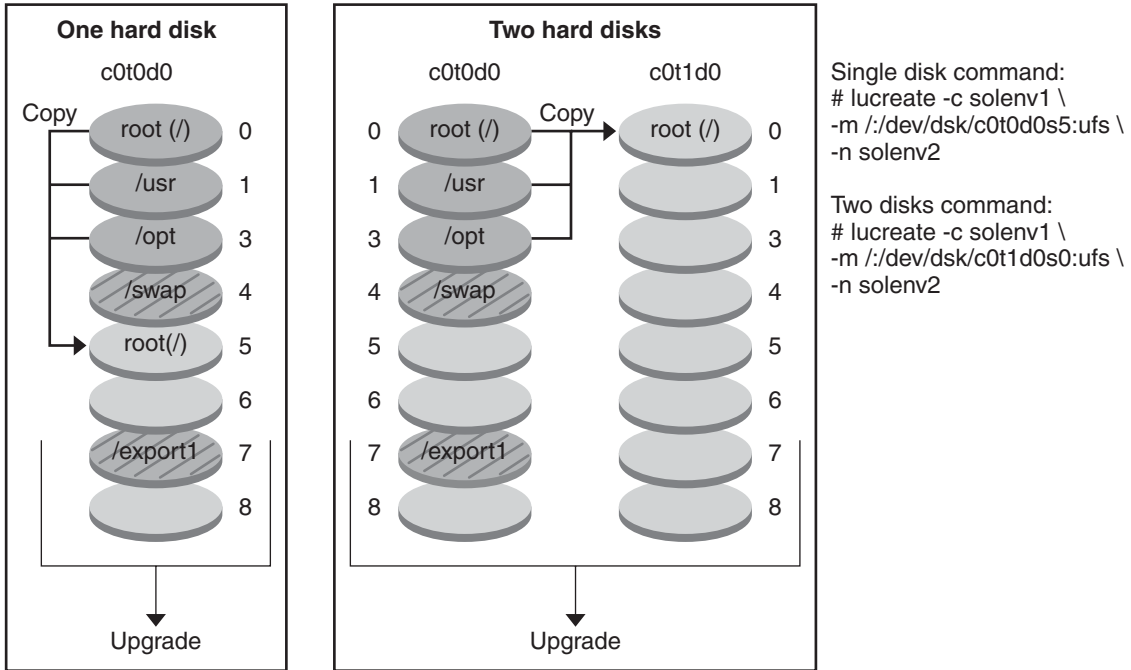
One hard disk

c0t0d0

Copy

root (/) 0

/usr 1

/opt 3

/swap 4

root(/) 5

6

/export1 7

8

Upgrade

Two hard disks

c0t0d0

c0t1d0

0 root (/)

Copy

root (/) 0

1 /usr

1

3 /opt

3

4 /swap

4

5

5

6

6

7 /export1

7

8

8

Upgrade

Single disk command:
# lucreate -c solenv1 \
-m /:/dev/dsk/c0t0d0s5:ufs \
-n solenv2

Two disks command:
# lucreate -c solenv1 \
-m /:/dev/dsk/c0t1d0s0:ufs \
-n solenv2